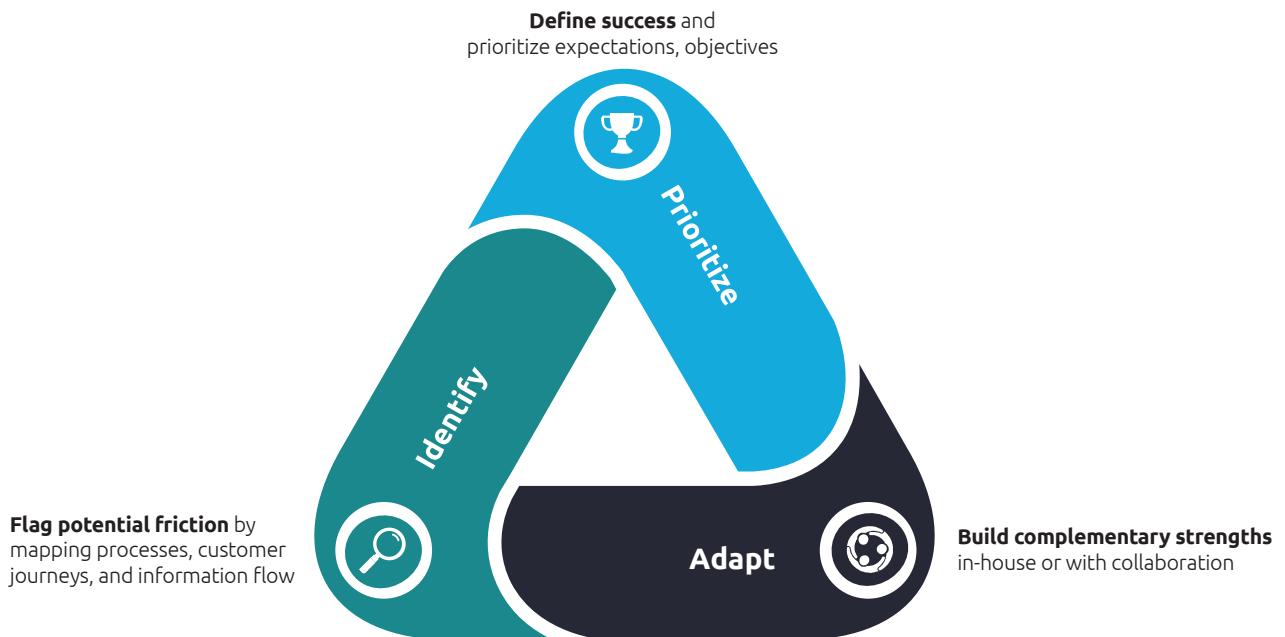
**Define success** and prioritize expectations, objectives

Prioritize

Identify

Adapt

**Flag potential friction** by mapping processes, customer journeys, and information flow

**Build complementary strengths** in-house or with collaboration